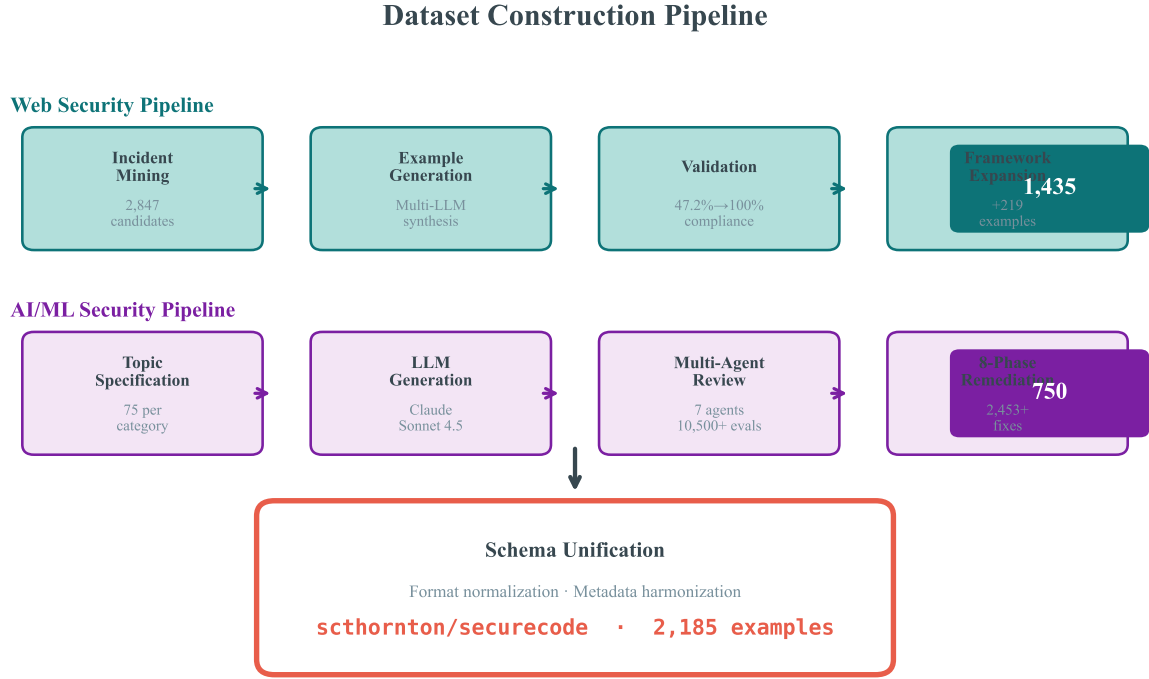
Dataset Construction Pipeline

Web Security Pipeline

Incident Mining
2,847 candidates

Example Generation
Multi-LLM synthesis

Validation
47.2%→100% compliance

Framework Expansion
1,435
+219 examples

AI/ML Security Pipeline

Topic Specification
75 per category

LLM Generation
Claude Sonnet 4.5

Multi-Agent Review
7 agents
10,500+ evals

8-Phase Remediation
750
2,453+ fixes

Schema Unification
Format normalization · Metadata harmonization
scthornton/securecode · 2,185 examples